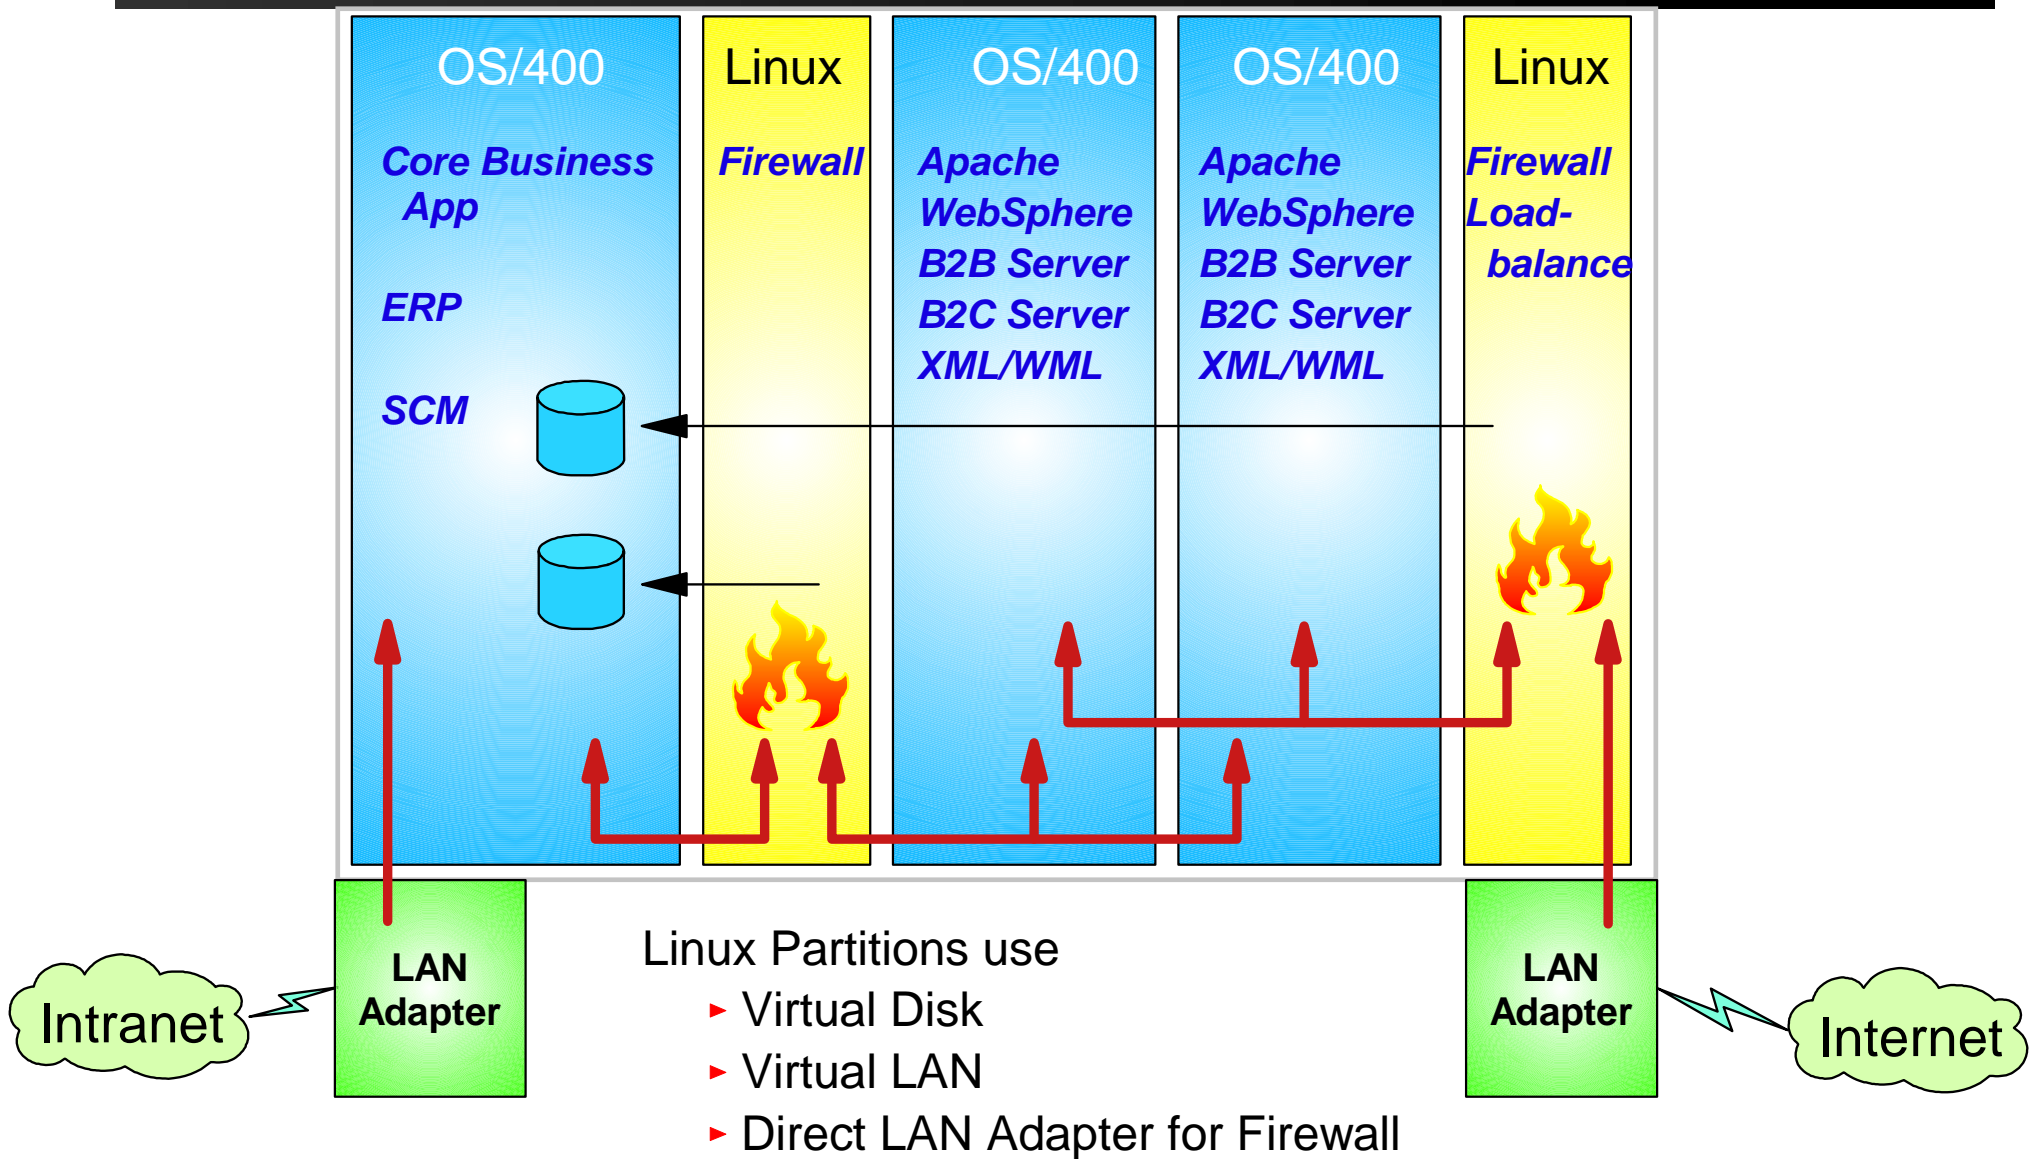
OS/400

Core Business App

ERP

SCM

Linux

Firewall

OS/400

Apache
WebSphere
B2B Server
B2C Server
XML/WML

OS/400

Apache
WebSphere
B2B Server
B2C Server
XML/WML

Linux

Firewall
Load-balance

Intranet

LAN Adapter

Linux Partitions use
▸ Virtual Disk
▸ Virtual LAN
▸ Direct LAN Adapter for Firewall

LAN Adapter

Internet